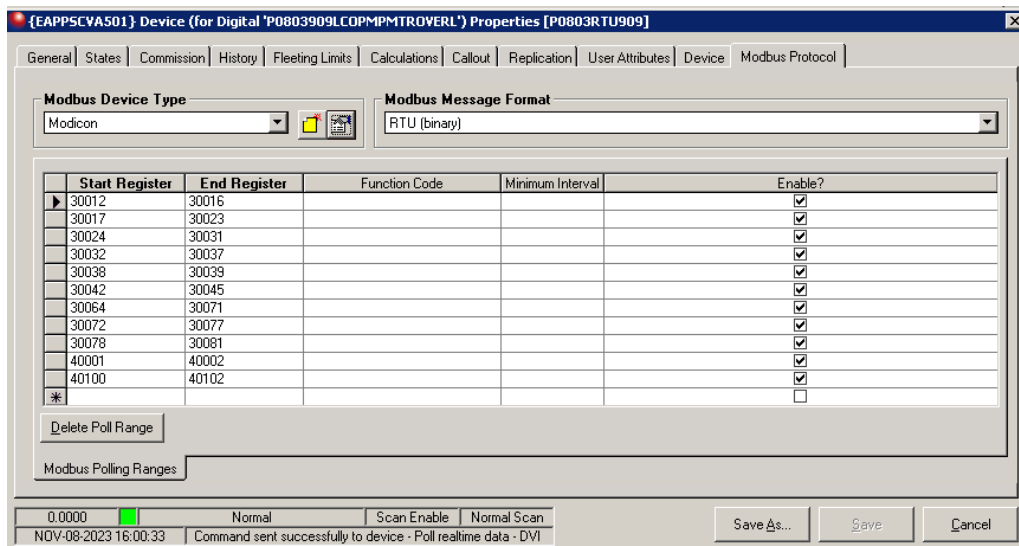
{EAPPSCVA501} Device (for Digital 'P0803909LCOPMPMTROVERL') Properties [P0803RTU909]

General | States | Commission | History | Fleeting Limits | Calculations | Callout | Replication | User Attributes | Device | Modbus Protocol

Modbus Device Type
Modicon

Modbus Message Format
RTU (binary)

| Start Register | End Register | Function Code | Minimum Interval | Enable? |
|---|---|---|---|---|
| 30012 | 30016 | | | ☑ |
| 30017 | 30023 | | | ☑ |
| 30024 | 30031 | | | ☑ |
| 30032 | 30037 | | | ☑ |
| 30038 | 30039 | | | ☑ |
| 30042 | 30045 | | | ☑ |
| 30064 | 30071 | | | ☑ |
| 30072 | 30077 | | | ☑ |
| 30078 | 30081 | | | ☑ |
| 40001 | 40002 | | | ☑ |
| 40100 | 40102 | | | ☑ |
| | | | | ☐ |

Delete Poll Range

Modbus Polling Ranges

0.0000 | Normal | Scan Enable | Normal Scan
NOV-08-2023 16:00:33 | Command sent successfully to device - Poll realtime data - DVI

Save As... | Save | Cancel